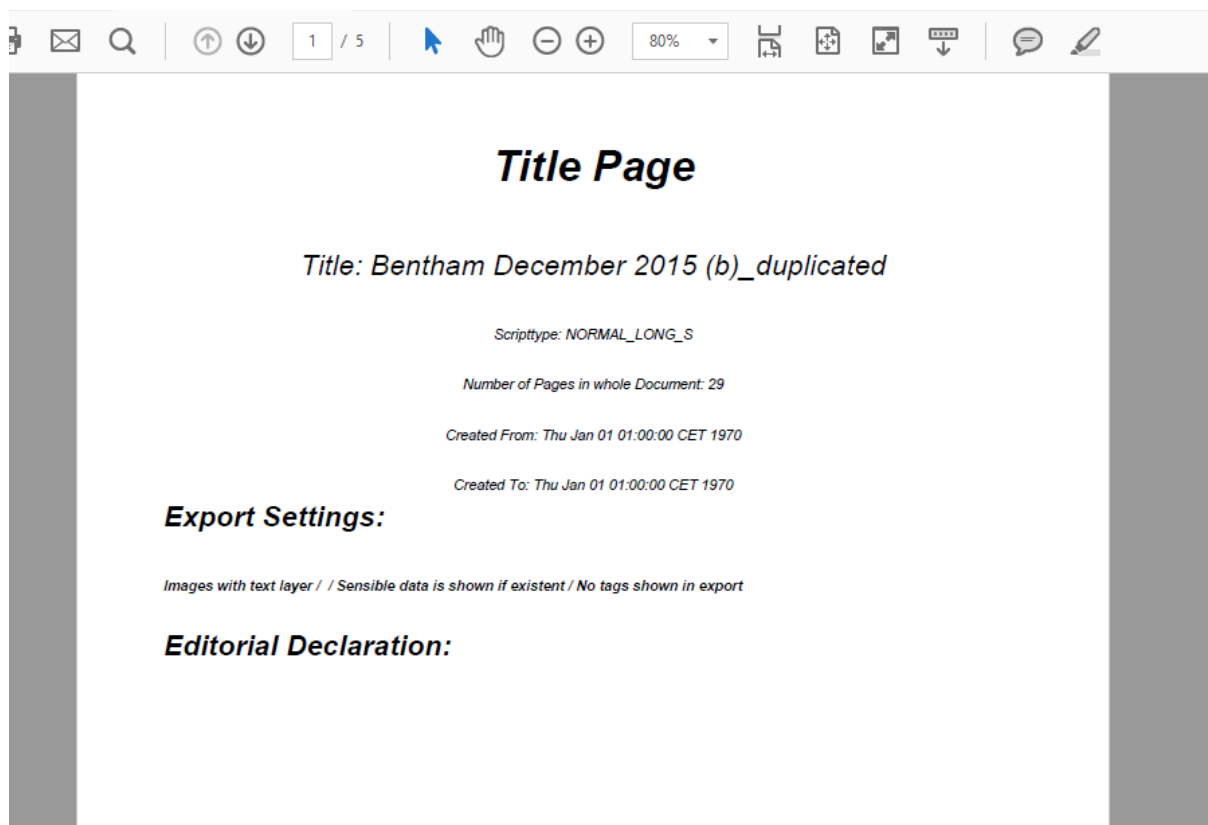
1 / 5 80%

Title Page

Title: Bentham December 2015 (b)_duplicated

Scripttype: NORMAL_LONG_S

Number of Pages in whole Document: 29

Created From: Thu Jan 01 01:00:00 CET 1970

Created To: Thu Jan 01 01:00:00 CET 1970

Export Settings:

Images with text layer / / Sensible data is shown if existent / No tags shown in export

Editorial Declaration: